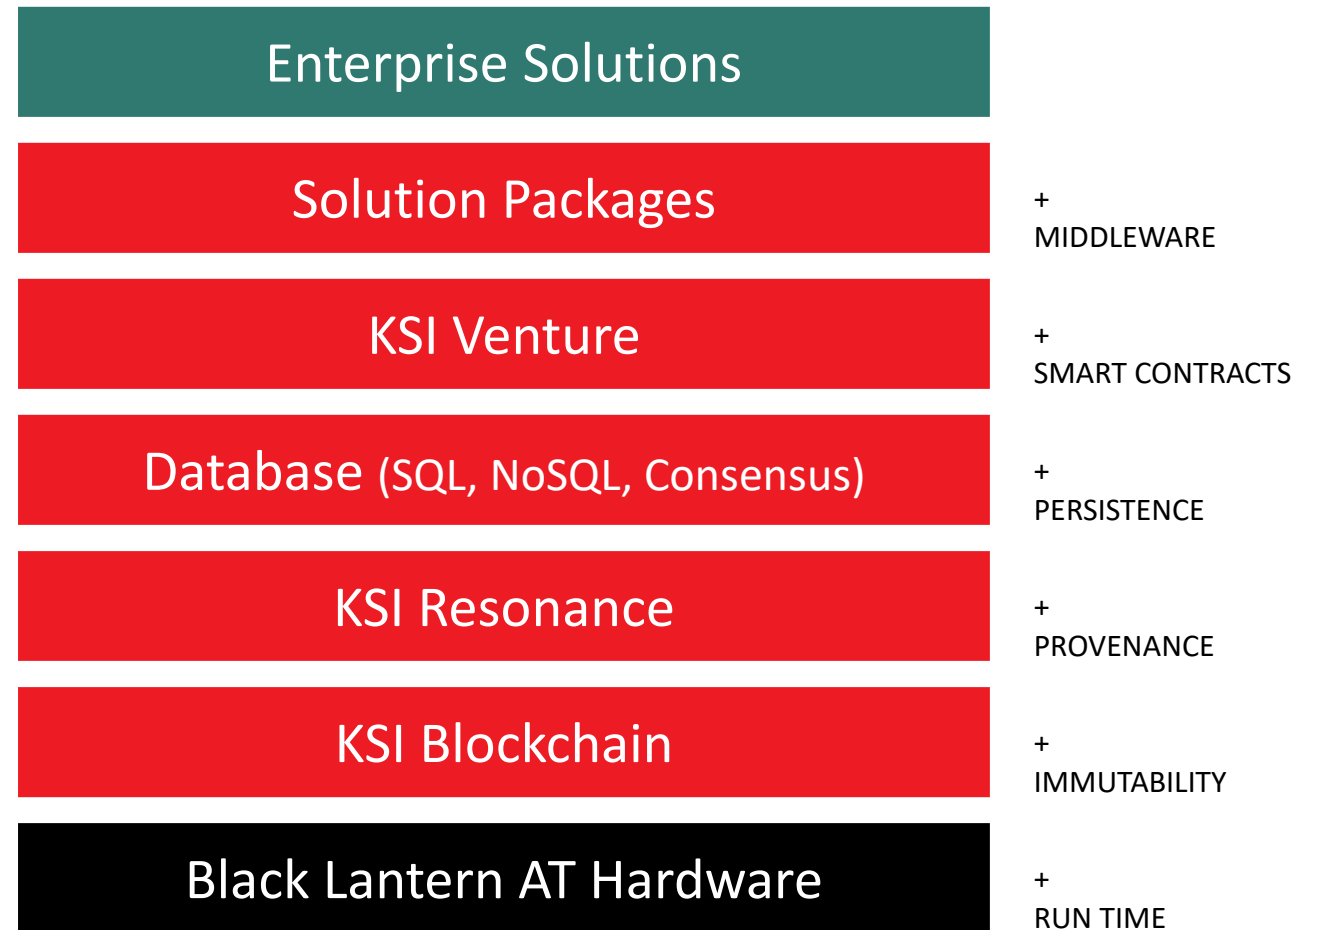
Enterprise Solutions

Solution Packages

+
MIDDLEWARE

KSI Venture

+
SMART CONTRACTS

Database (SQL, NoSQL, Consensus)

+
PERSISTENCE

KSI Resonance

+
PROVENANCE

KSI Blockchain

+
IMMUTABILITY

Black Lantern AT Hardware

+
RUN TIME